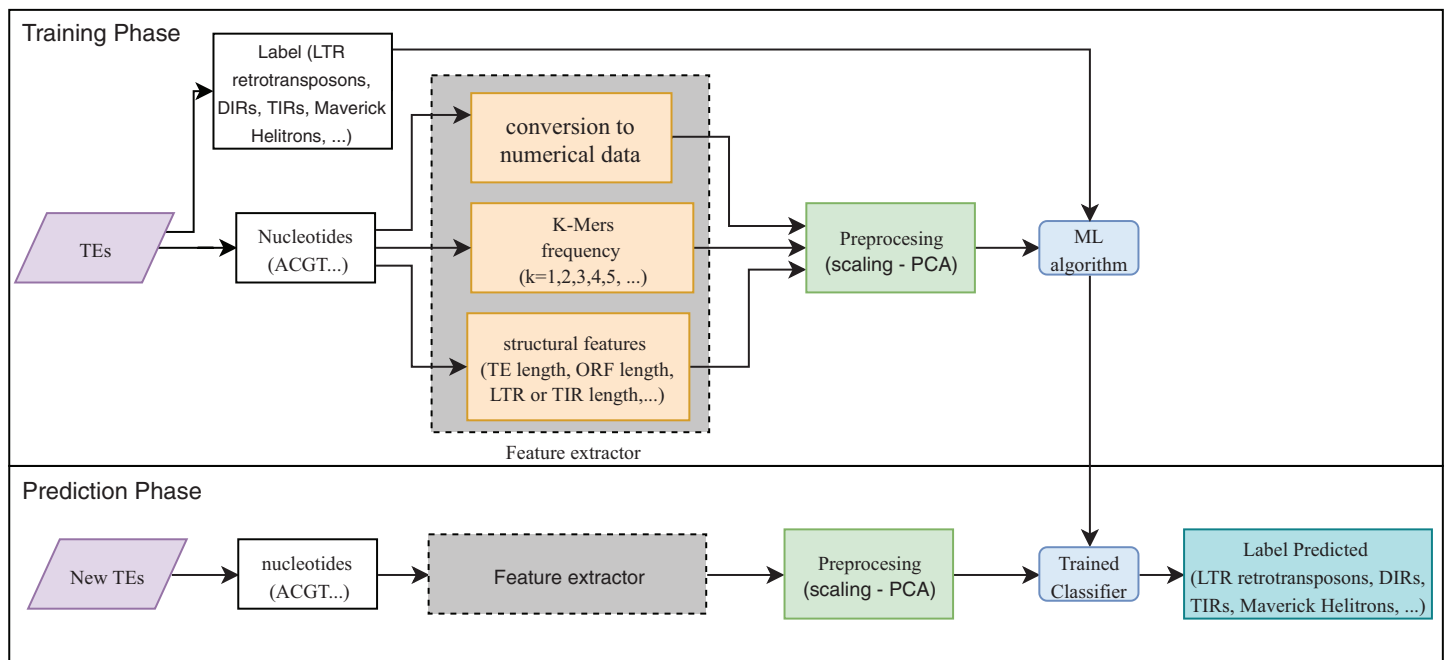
Training Phase

Label (LTR retrotransposons, DIRs, TIRs, Maverick Helitrons, ...)

TEs

Nucleotides (ACGT...)

conversion to numerical data

K-Mers frequency (k=1,2,3,4,5, ...)

structural features (TE length, ORF length, LTR or TIR length,...)

Feature extractor

Preprocesing (scaling - PCA)

ML algorithm

Prediction Phase

New TEs

nucleotides (ACGT...)

Feature extractor

Preprocesing (scaling - PCA)

Trained Classifier

Label Predicted (LTR retrotransposons, DIRs, TIRs, Maverick Helitrons, ...)